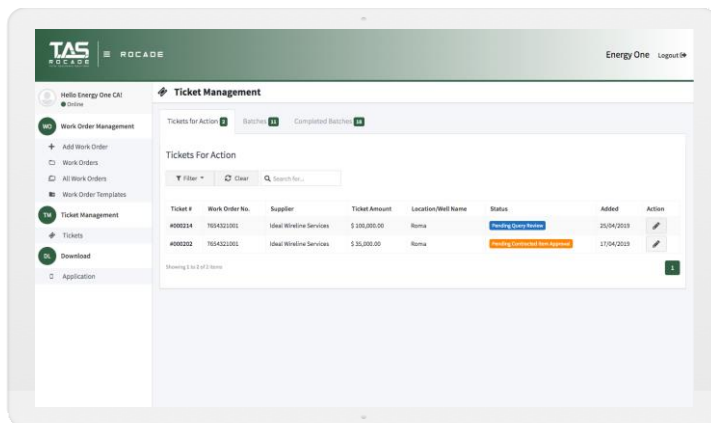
TAS ROCADE ≡ ROCADE

Energy One Logout

Hello Energy One CA! Online

WO Work Order Management

+ Add Work Order
Work Orders
All Work Orders
Work Order Templates

TM Ticket Management

Tickets

DL Download

Application

Ticket Management

Tickets for Action 2 Batches 11 Completed Batches 18

Tickets For Action

Filter Clear Search for...

| Ticket # | Work Order No. | Supplier | Ticket Amount | Location/Well Name | Status | Added | Action |
|---|---|---|---|---|---|---|---|
| #000214 | 7654321001 | Ideal Wireline Services | $ 100,000.00 | Roma | Pending Query Review | 25/04/2019 | |
| #000202 | 7654321001 | Ideal Wireline Services | $ 35,000.00 | Roma | Pending Contracted Rem Approval | 17/04/2019 | |

Showing 1 to 2 of 2 items

1